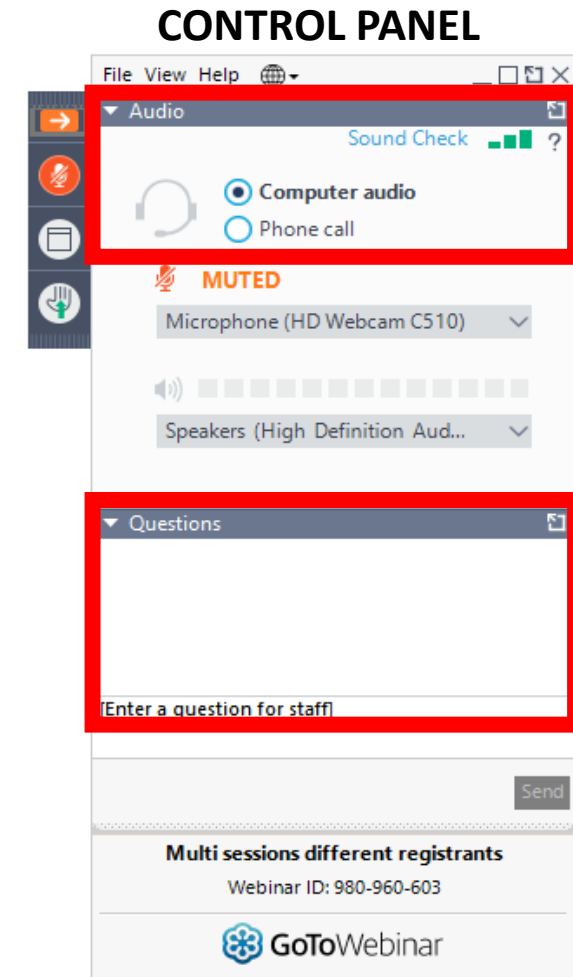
CONTROL PANEL

File View Help

Audio

Sound Check ?

Computer audio

Phone call

MUTED

Microphone (HD Webcam C510)

Speakers (High Definition Aud...

Questions

[Enter a question for staff]

Send

Multi sessions different registrants

Webinar ID: 980-960-603

GoToWebinar